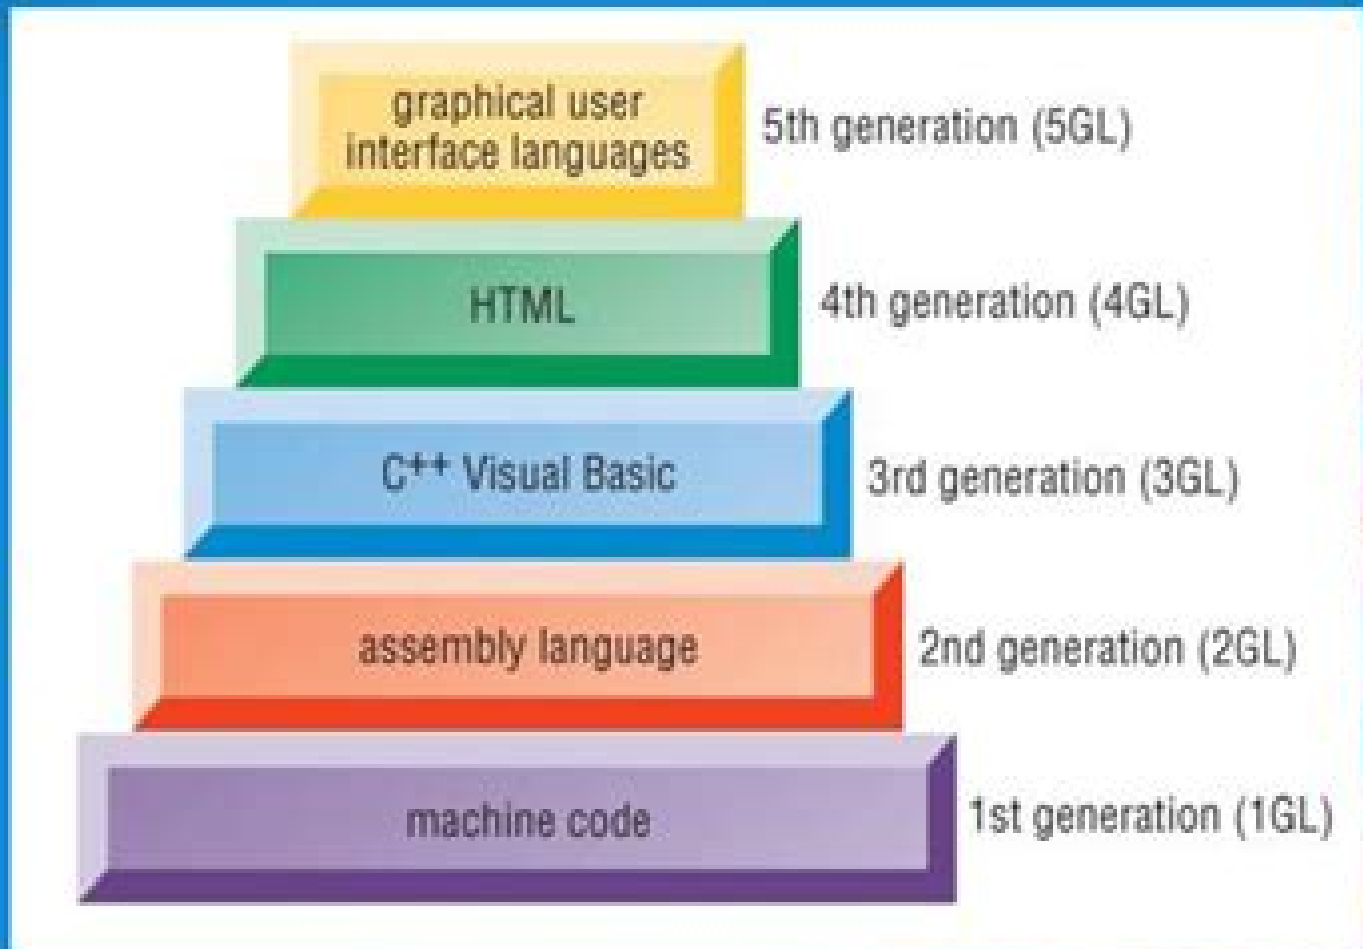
graphical user interface languages
5th generation (5GL)

HTML
4th generation (4GL)

$C^{++}$ Visual Basic
3rd generation (3GL)

assembly language
2nd generation (2GL)

machine code
1st generation (1GL)